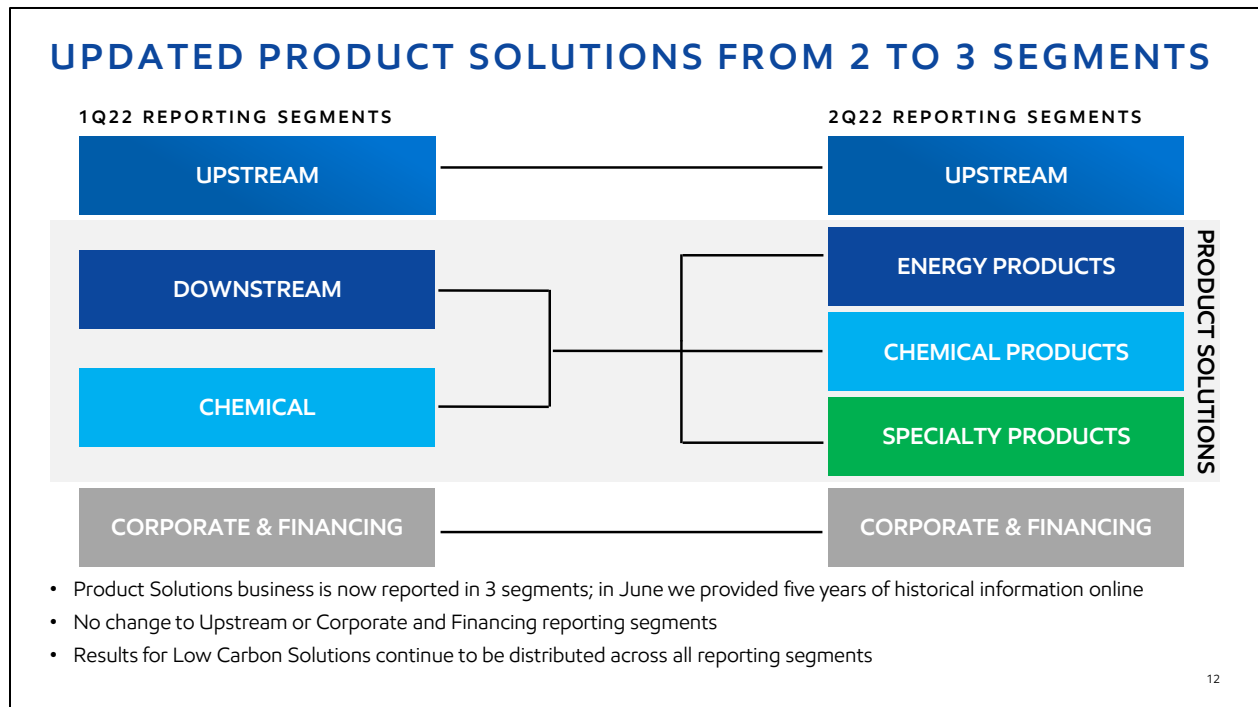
UPDATED PRODUCT SOLUTIONS FROM 2 TO 3 SEGMENTS

1Q22 REPORTING SEGMENTS

2Q22 REPORTING SEGMENTS

UPSTREAM

UPSTREAM

DOWNSTREAM

CHEMICAL

ENERGY PRODUCTS

CHEMICAL PRODUCTS

SPECIALTY PRODUCTS

PRODUCT SOLUTIONS

CORPORATE & FINANCING

CORPORATE & FINANCING

• Product Solutions business is now reported in 3 segments; in June we provided five years of historical information online

• No change to Upstream or Corporate and Financing reporting segments

• Results for Low Carbon Solutions continue to be distributed across all reporting segments

12